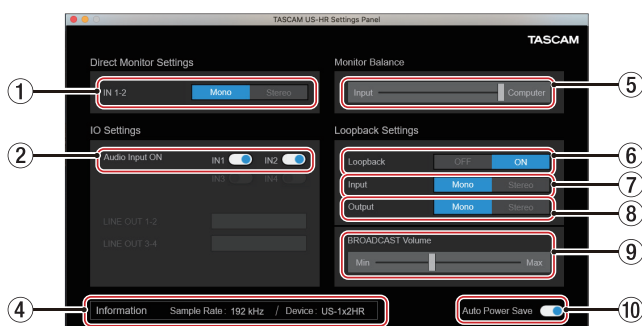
TASCAM US-HR Settings Panel

TASCAM

Direct Monitor Settings

①

IN 1-2 Mono Stereo

Monitor Balance

⑤

Input Computer

IO Settings

②

Audio Input ON IN1 IN2

IN3 IN4

LINE OUT 1-2

LINE OUT 3-4

Loopback Settings

⑥

Loopback OFF ON

⑦

Input Mono Stereo

⑧

Output Mono Stereo

⑨

BROADCAST Volume

Min Max

④

Information Sample Rate : 192 kHz / Device : US-1x2HR

Auto Power Save

⑩